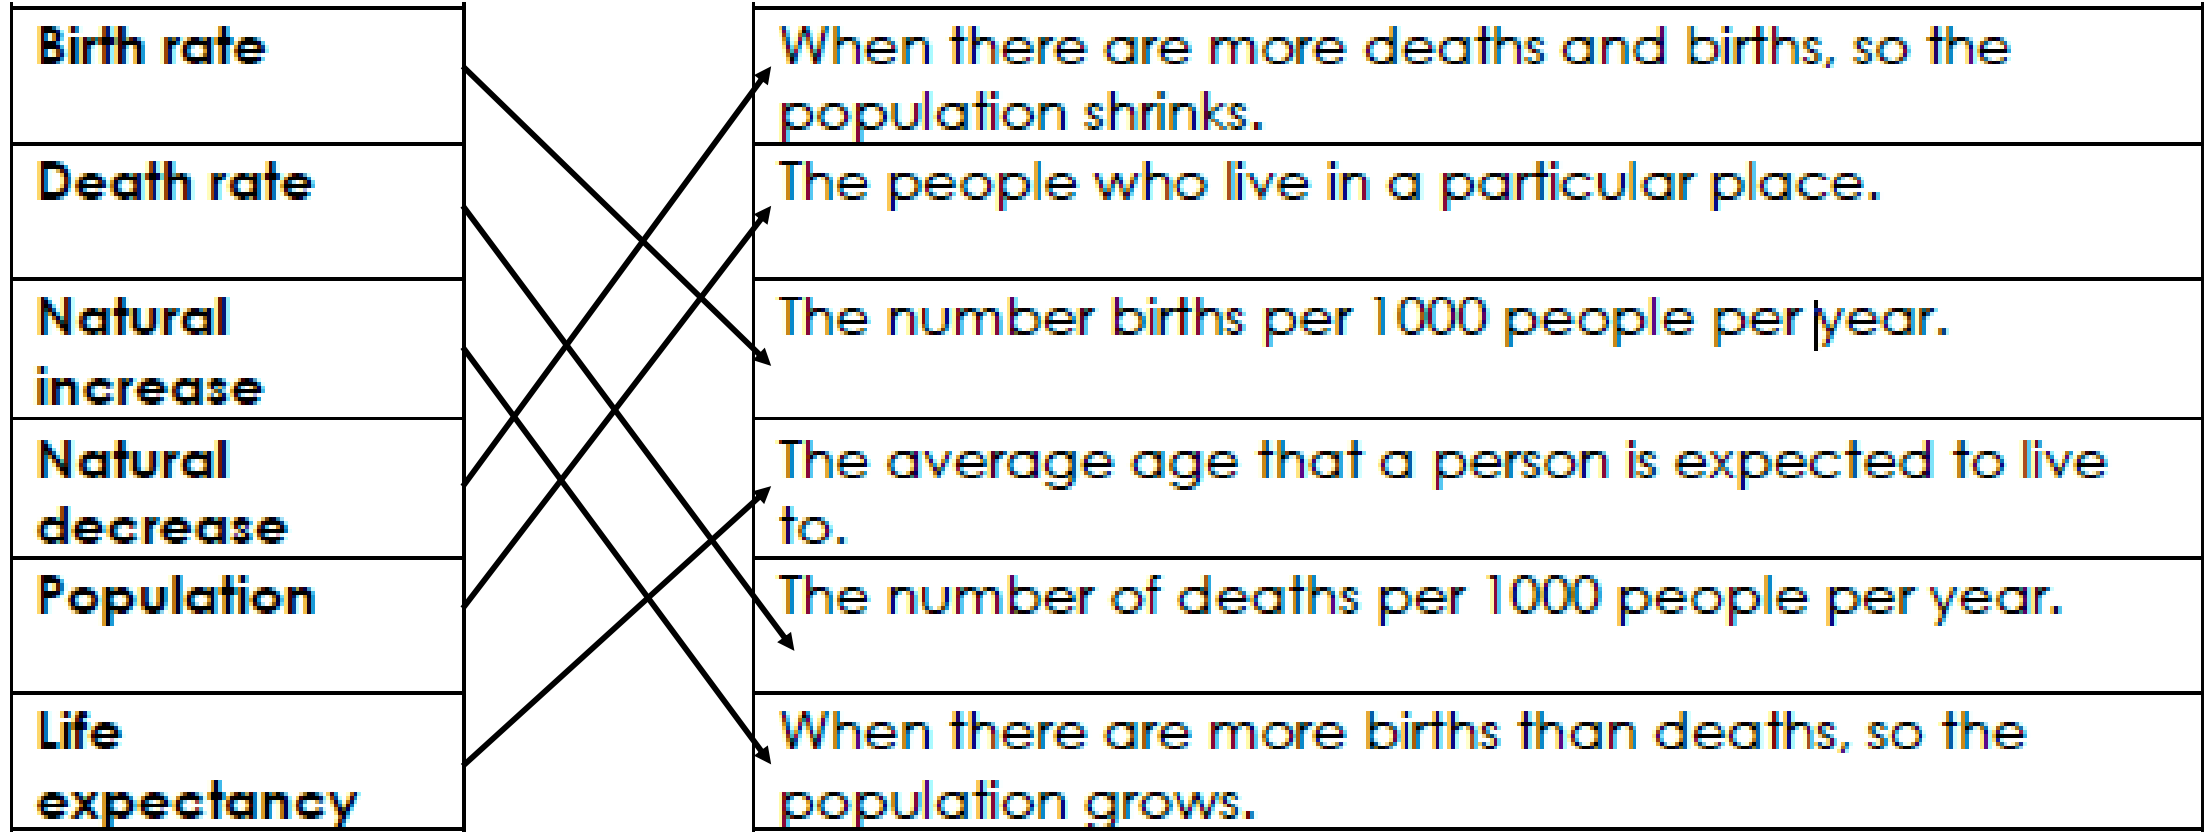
| Birth rate |
|---|
| Death rate |
| Natural increase |
| Natural decrease |
| Population |
| Life expectancy |

| When there are more deaths and births, so the population shrinks. |
|---|
| The people who live in a particular place. |
| The number births per 1000 people per year. |
| The average age that a person is expected to live to. |
| The number of deaths per 1000 people per year. |
| When there are more births than deaths, so the population grows. |